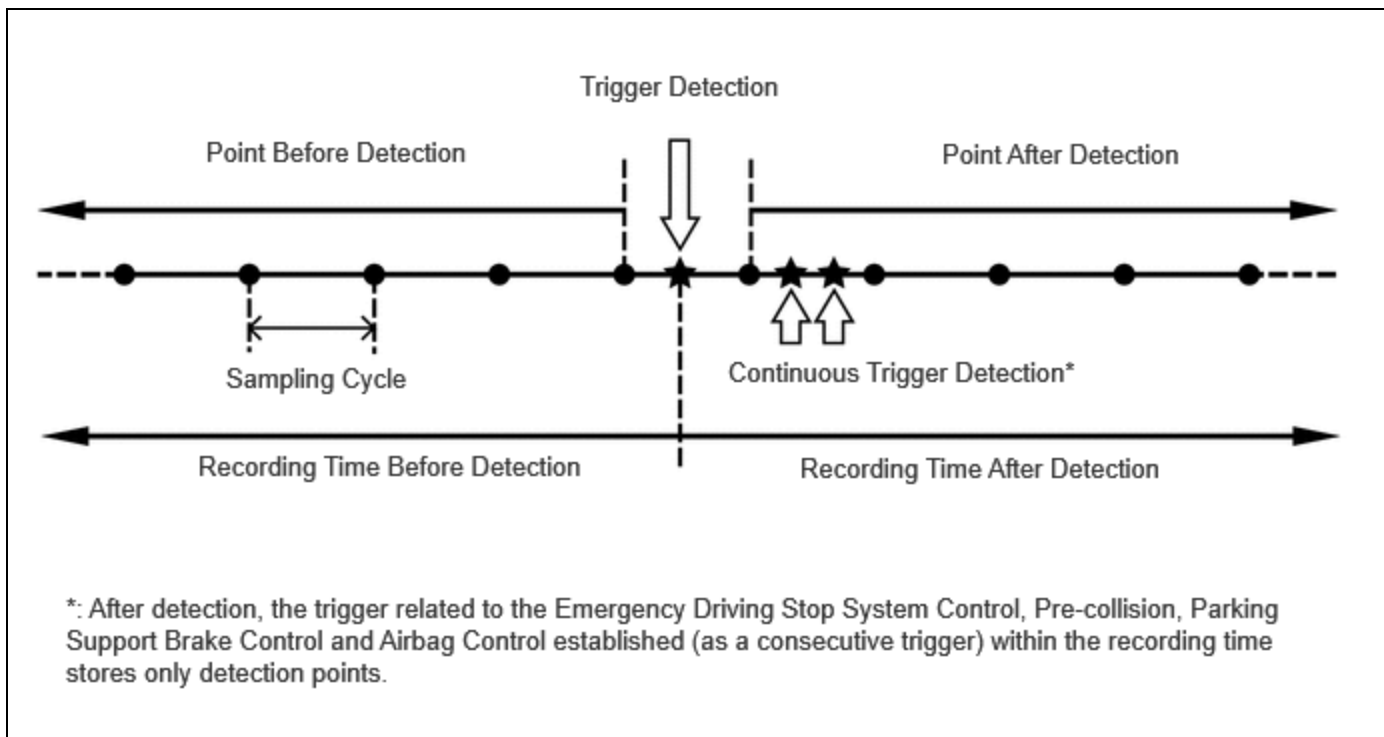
Trigger Detection

Point Before Detection

Point After Detection

Sampling Cycle

Continuous Trigger Detection*

Recording Time Before Detection

Recording Time After Detection

*: After detection, the trigger related to the Emergency Driving Stop System Control, Pre-collision, Parking Support Brake Control and Airbag Control established (as a consecutive trigger) within the recording time stores only detection points.